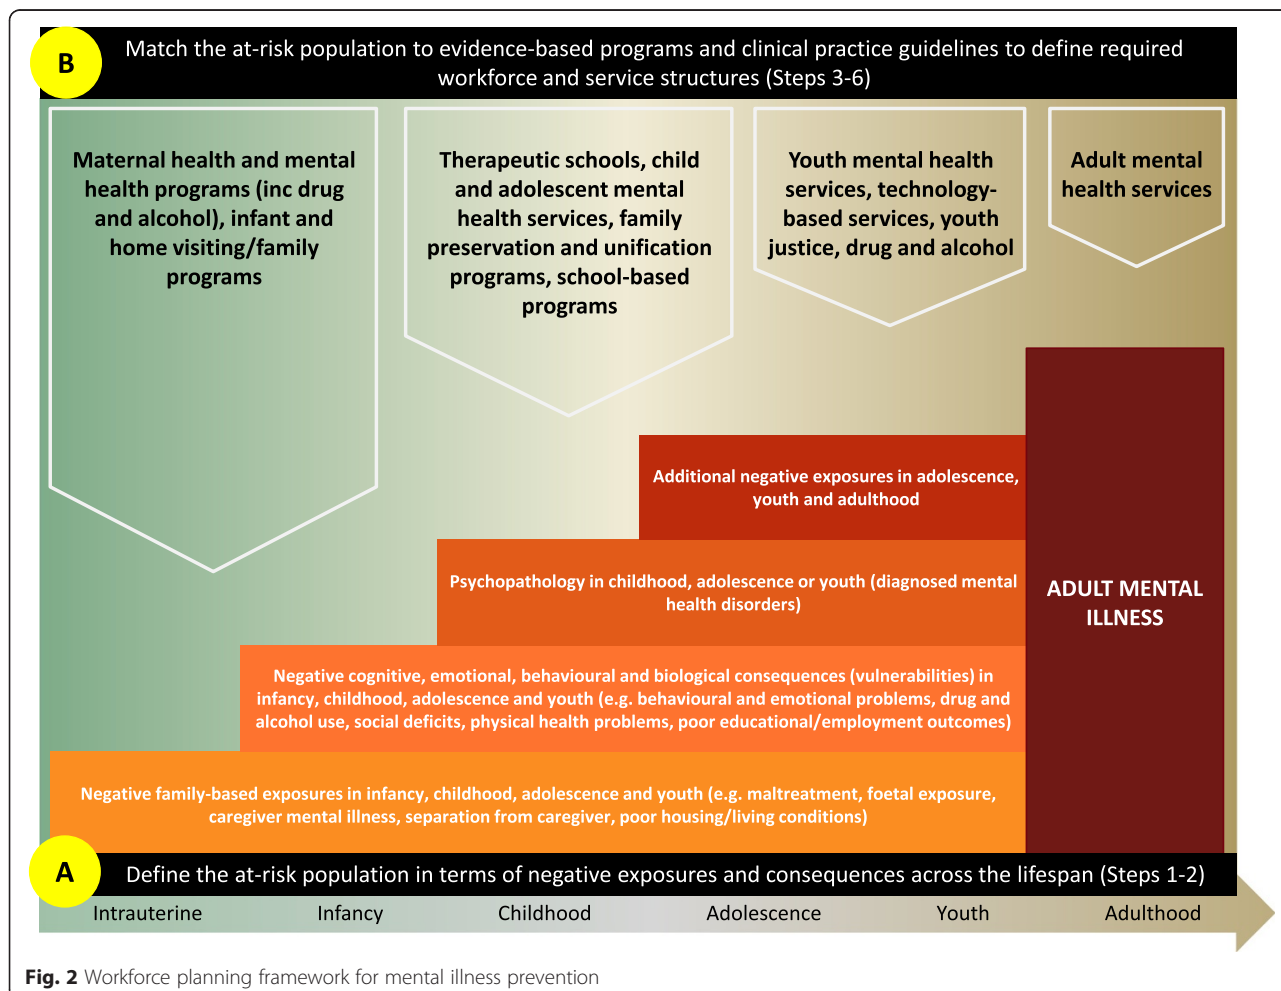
B

Match the at-risk population to evidence-based programs and clinical practice guidelines to define required workforce and service structures (Steps 3-6)

Maternal health and mental health programs (inc drug and alcohol), infant and home visiting/family programs

Therapeutic schools, child and adolescent mental health services, family preservation and unification programs, school-based programs

Youth mental health services, technology-based services, youth justice, drug and alcohol

Adult mental health services

Additional negative exposures in adolescence, youth and adulthood

Psychopathology in childhood, adolescence or youth (diagnosed mental health disorders)

ADULT MENTAL ILLNESS

Negative cognitive, emotional, behavioural and biological consequences (vulnerabilities) in infancy, childhood, adolescence and youth (e.g. behavioural and emotional problems, drug and alcohol use, social deficits, physical health problems, poor educational/employment outcomes)

Negative family-based exposures in infancy, childhood, adolescence and youth (e.g. maltreatment, foetal exposure, caregiver mental illness, separation from caregiver, poor housing/living conditions)

A

Define the at-risk population in terms of negative exposures and consequences across the lifespan (Steps 1-2)

Intrauterine Infancy Childhood Adolescence Youth Adulthood

Fig. 2 Workforce planning framework for mental illness prevention